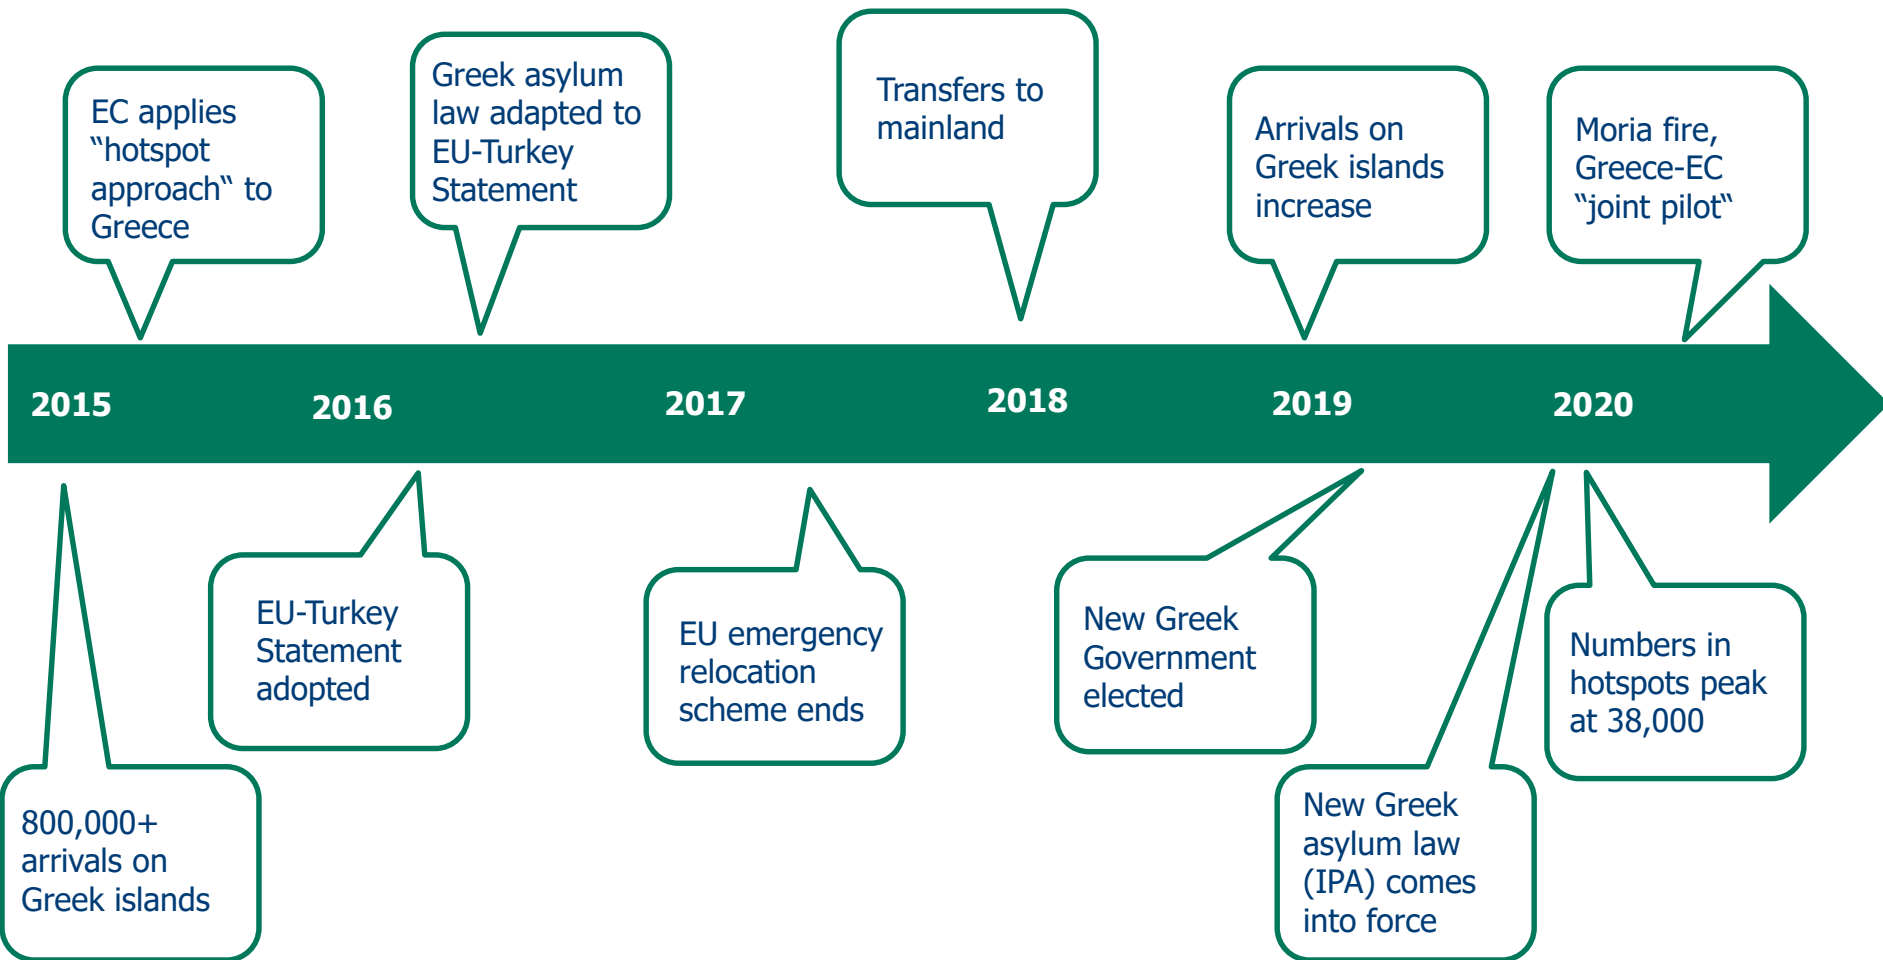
EC applies “hotspot approach‟ to Greece

Greek asylum law adapted to EU-Turkey Statement

Transfers to mainland

Arrivals on Greek islands increase

Moria fire, Greece-EC “joint pilot‟

2015

2016

2017

2018

2019

2020

800,000+ arrivals on Greek islands

EU-Turkey Statement adopted

EU emergency relocation scheme ends

New Greek Government elected

New Greek asylum law (IPA) comes into force

Numbers in hotspots peak at 38,000